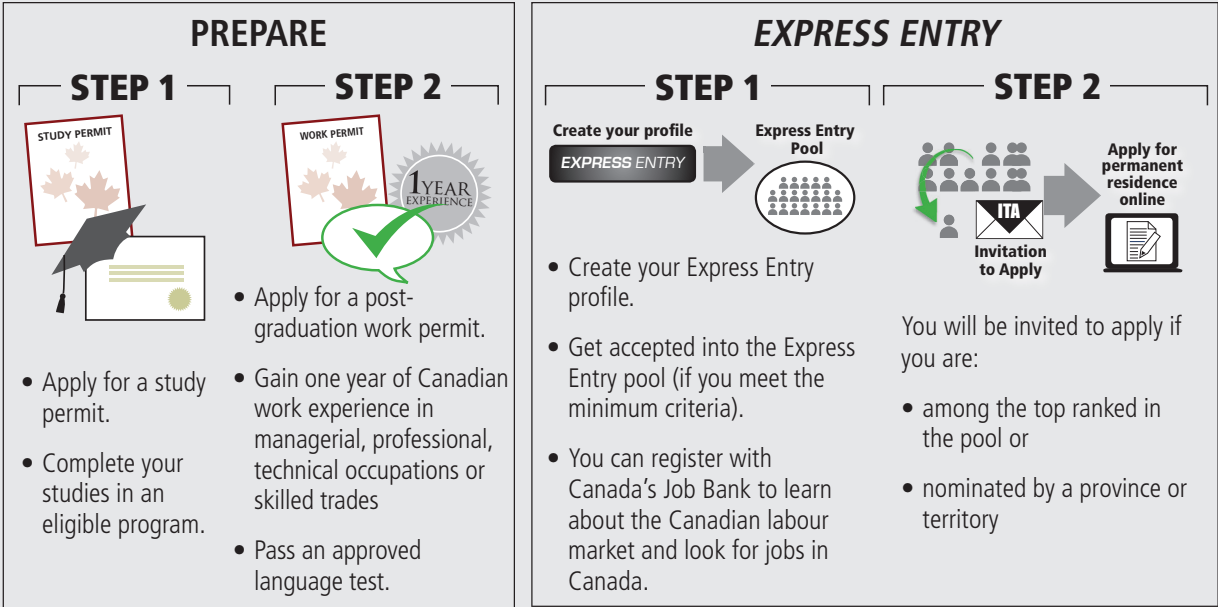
PREPARE

STEP 1

STUDY PERMIT

• Apply for a study permit.

• Complete your studies in an eligible program.

STEP 2

WORK PERMIT

1 YEAR EXPERIENCE

• Apply for a post-graduation work permit.

• Gain one year of Canadian work experience in managerial, professional, technical occupations or skilled trades

• Pass an approved language test.

EXPRESS ENTRY

STEP 1

Create your profile

EXPRESS ENTRY

Express Entry Pool

• Create your Express Entry profile.

• Get accepted into the Express Entry pool (if you meet the minimum criteria).

• You can register with Canada's Job Bank to learn about the Canadian labour market and look for jobs in Canada.

STEP 2

ITA

Invitation to Apply

Apply for permanent residence online

You will be invited to apply if you are:

• among the top ranked in the pool or

• nominated by a province or territory